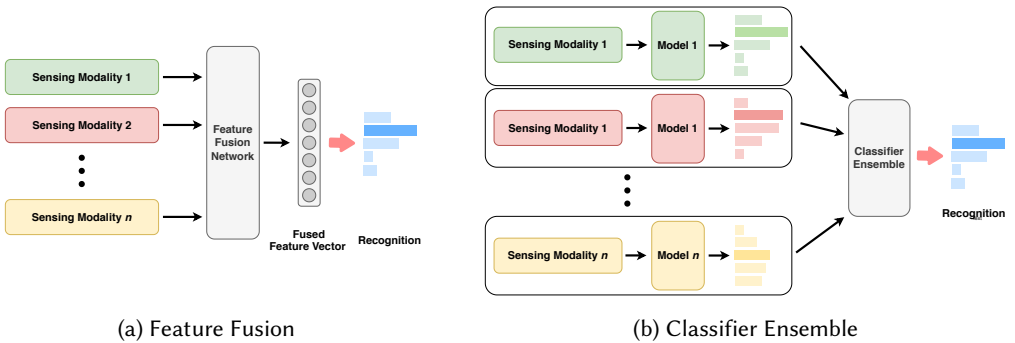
Sensing Modality 1

Sensing Modality 2

Sensing Modality *n*

Feature Fusion Network

Fused Feature Vector

Recognition

(a) Feature Fusion

Sensing Modality 1

Model 1

Sensing Modality 1

Model 1

Sensing Modality *n*

Model *n*

Classifier Ensemble

Recognition

(b) Classifier Ensemble